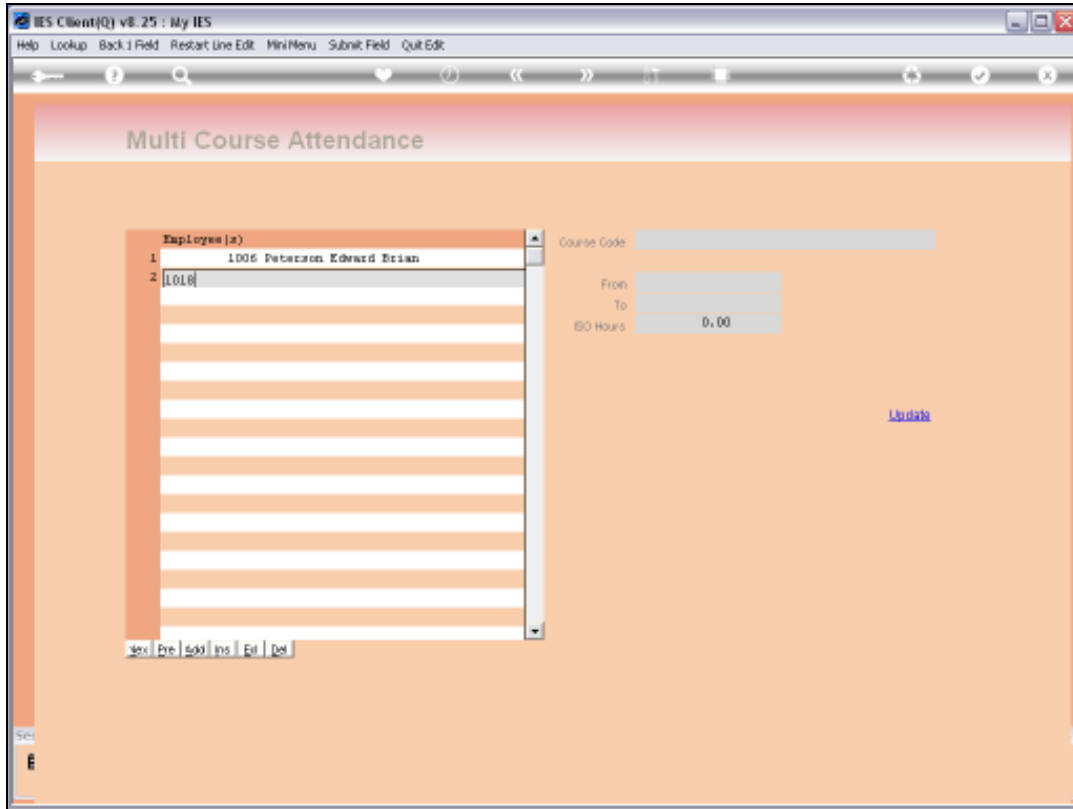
IES Client(Q) v8.25 : My IES

Help Lookup Back 1 Field Restart Line Edit MiniMenu Submit Field Quit Edit

Multi Course Attendance

| | Employee(s) |
|---|---|
| 1 | 1006 Peterson Edward Brian |
| 2 | 1018 |

Nex Pre Add Ins Ed Del

Course Code

From

To

ISO Hours 0.00

Update

Se

E